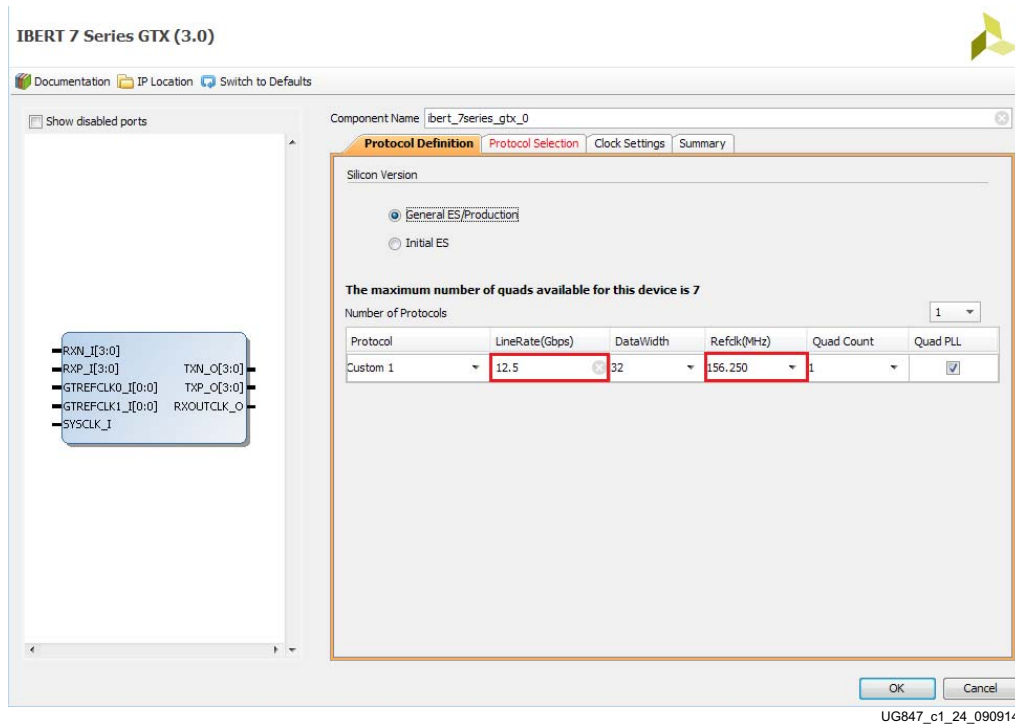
IBERT 7 Series GTX (3.0)

Documentation IP Location Switch to Defaults

Show disabled ports

RXN_I[3:0]
RXP_I[3:0]
GTREFCLK0_I[0:0]
GTREFCLK1_I[0:0]
SYSCLK_I
TXN_O[3:0]
TXP_O[3:0]
RXOUTCLK_O

Component Name ibert_7series_gtx_0

Protocol Definition | Protocol Selection | Clock Settings | Summary

Silicon Version

General ES/Production

Initial ES

The maximum number of quads available for this device is 7

Number of Protocols 1

| Protocol | LineRate(Gbps) | DataWidth | Refclk(MHz) | Quad Count | Quad PLL |
|---|---|---|---|---|---|
| Custom 1 | 12.5 | 32 | 156.250 | 1 | |

OK Cancel

UG847_c1_24_09091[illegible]